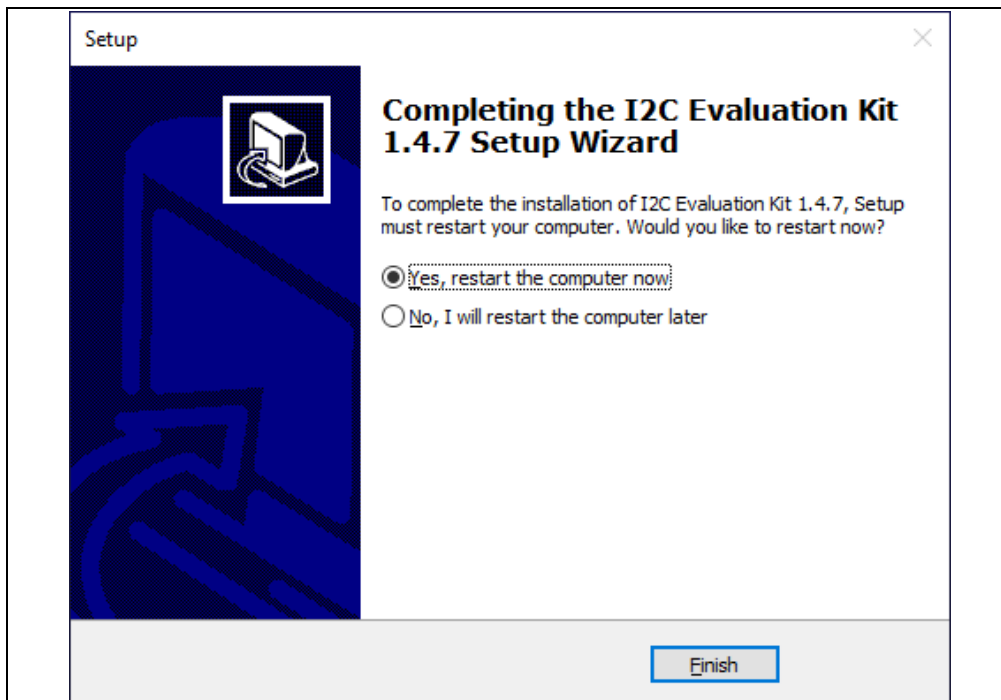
Setup

Completing the I2C Evaluation Kit 1.4.7 Setup Wizard

To complete the installation of I2C Evaluation Kit 1.4.7, Setup must restart your computer. Would you like to restart now?

Yes, restart the computer now

No, I will restart the computer later

Finish